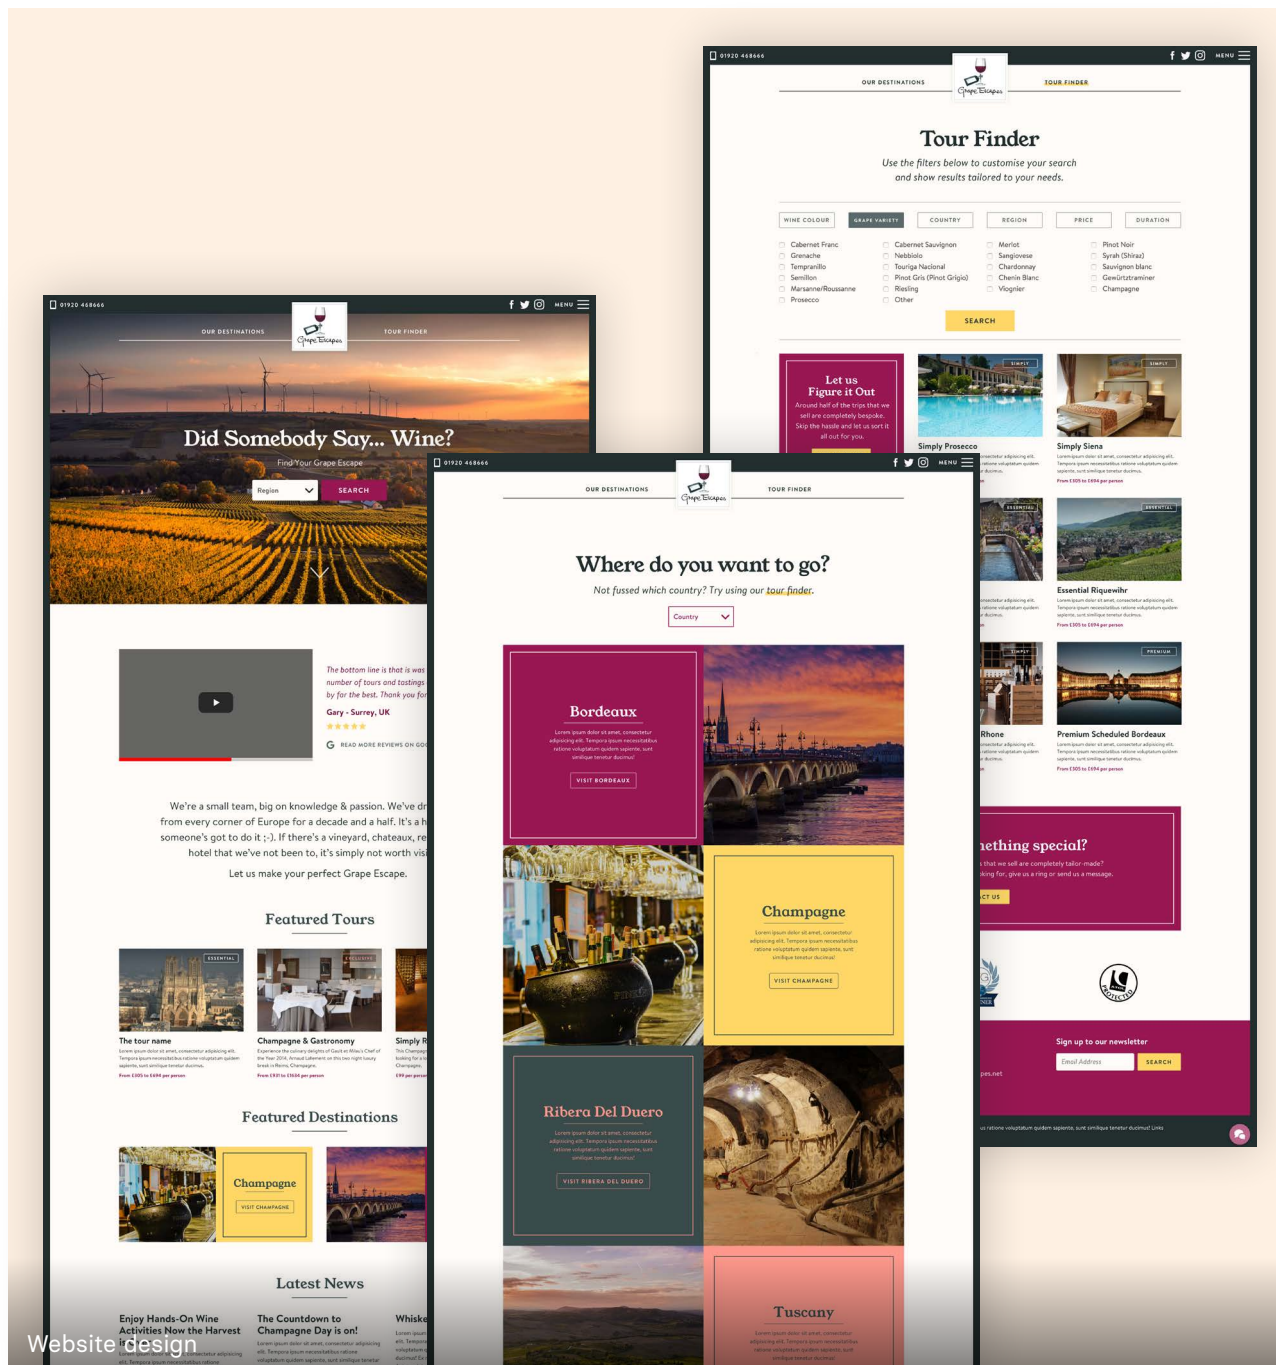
01920 468666

MENU

OUR DESTINATIONS

Grape Escapes

TOUR FINDER

Tour Finder

Use the filters below to customise your search and show results tailored to your needs.

WINE COLOUR

GRAPE VARIETY

COUNTRY

REGION

PRICE

DURATION

Cabernet Franc
Grenache
Tempranillo
Semillon
Marsanne/Roussanne
Prosecco

Cabernet Sauvignon
Nebbiolo
Touriga Nacional
Pinot Gris (Pinot Grigio)
Riesling
Other

Merlot
Sangiovese
Chardonnay
Chenin Blanc
Viognier

Pinot Noir
Syrah (Shiraz)
Sauvignon blanc
Gewürztraminer
Champagne

SEARCH

Let us Figure it Out

Around half of the trips that we sell are completely bespoke. Skip the hassle and let us sort it all out for you.

SIMPLY

Simply Prosecco

SIMPLY

Simply Siena

From £305 to £694 per person

ESSENTIAL

ESSENTIAL

Essential Riquewihr

From £305 to £694 per person

SIMPLY

Rhone

PREMIUM

Premium Scheduled Bordeaux

From £305 to £694 per person

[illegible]ething special?

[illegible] that we sell are completely tailor-made? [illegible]king for, give us a ring or send us a message.

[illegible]CT US

Sign up to our newsletter

Email Address

SEARCH

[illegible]pes.net

01920 468666

MENU

OUR DESTINATIONS

Grape Escapes

TOUR FINDER

Did Somebody Say... Wine?

Find Your Grape Escape

Region

SEARCH

The bottom line is that is was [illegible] number of tours and tastings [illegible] by for the best. Thank you for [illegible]

Gary - Surrey, UK

READ MORE REVIEWS ON GO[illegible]

We're a small team, big on knowledge & passion. We've dr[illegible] from every corner of Europe for a decade and a half. It's a h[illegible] someone's got to do it ;-). If there's a vineyard, chateaux, re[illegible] hotel that we've not been to, it's simply not worth visi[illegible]

Let us make your perfect Grape Escape.

Featured Tours

ESSENTIAL

The tour name

From £305 to £694 per person

EXCLUSIVE

Champagne & Gastronomy

From £931 to £1034 per person

Simply R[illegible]

Featured Destinations

Champagne

VISIT CHAMPAGNE

Latest News

Enjoy Hands-On Wine Activities Now the Harvest i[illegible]

The Countdown to Champagne Day is on!

Whiske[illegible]

Website design

01920 468666

MENU

OUR DESTINATIONS

Grape Escapes

TOUR FINDER

Where do you want to go?

Not fussed which country? Try using our tour finder.

Country

Bordeaux

Lorem ipsum dolor sit amet, consectetur adipiscing elit. Tempora ipsum necessitatibus ratione voluptatum quidem sapiente, sunt similique tenetur ducimus!

VISIT BORDEAUX

Champagne

Lorem ipsum dolor sit amet, consectetur adipiscing elit. Tempora ipsum necessitatibus ratione voluptatum quidem sapiente, sunt similique tenetur ducimus!

VISIT CHAMPAGNE

Ribera Del Duero

Lorem ipsum dolor sit amet, consectetur adipiscing elit. Tempora ipsum necessitatibus ratione voluptatum quidem sapiente, sunt similique tenetur ducimus!

VISIT RIBERA DEL DUERO

Tuscany

Lorem ipsum dolor sit amet, consectetur adipiscing elit. Tempora ipsum necessitatibus ratione voluptatum quidem sapiente, sunt similique tenetur ducimus!